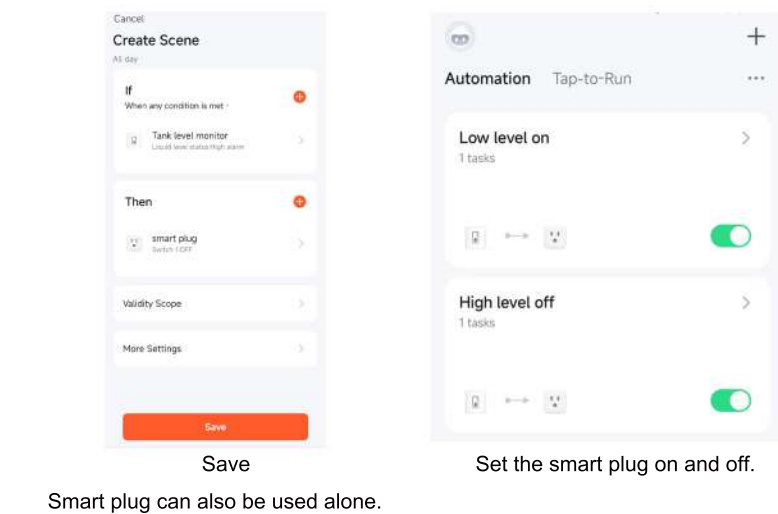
Cancel
Create Scene
All day

If
When any condition is met

Tank level monitor
Liquid level status:High alarm

Then

smart plug
Switch 1:OFF

Validity Scope

More Settings

Save

Save

Automation Tap-to-Run

Low level on
1 tasks

High level off
1 tasks

Set the smart plug on and off.

Smart plug can also be used alone.